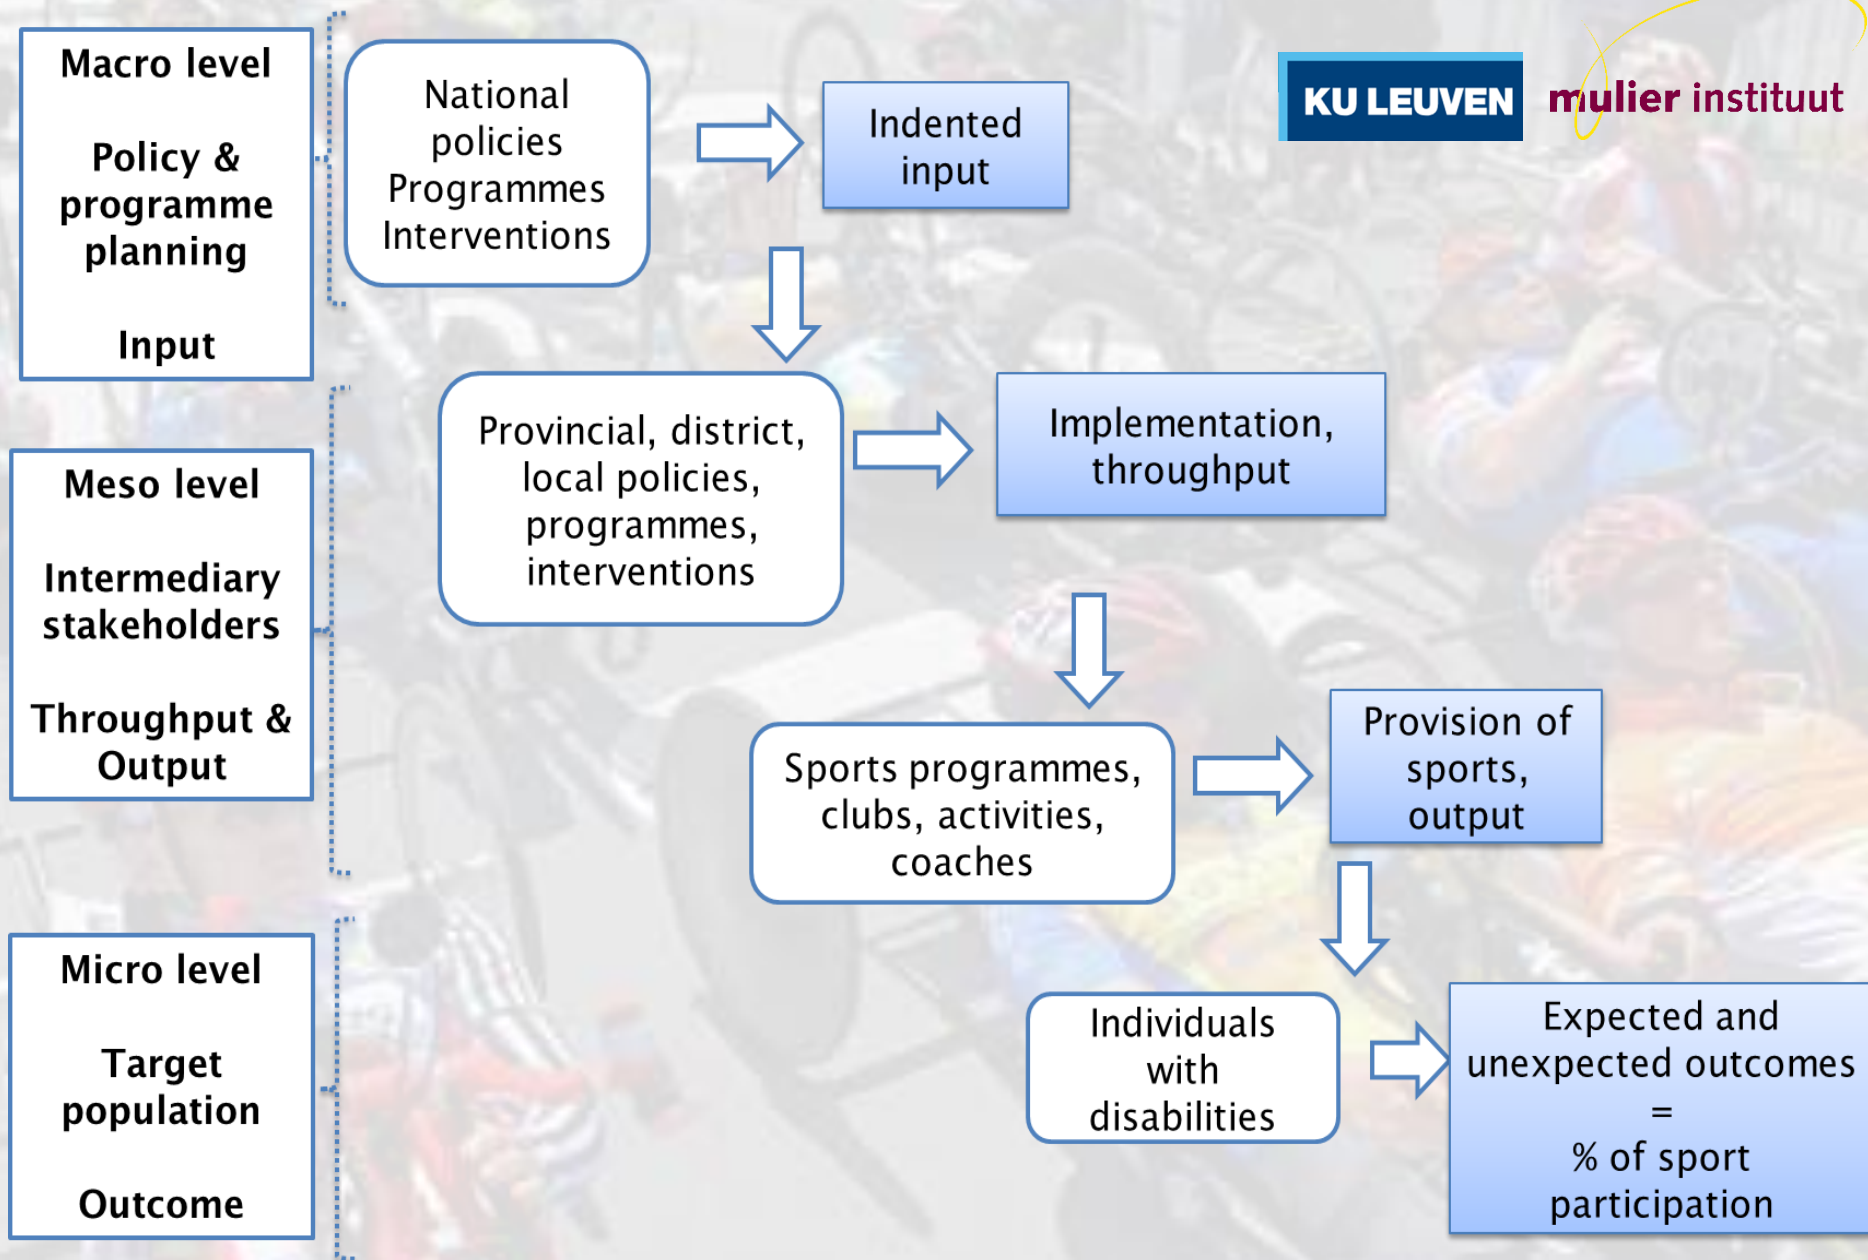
Macro level

Policy & programme planning

Input

National policies Programmes Interventions

Indented input

KU LEUVEN

mulier instituut

Meso level

Intermediary stakeholders

Throughput & Output

Provincial, district, local policies, programmes, interventions

Implementation, throughput

Sports programmes, clubs, activities, coaches

Provision of sports, output

Micro level

Target population

Outcome

Individuals with disabilities

Expected and unexpected outcomes = % of sport participation